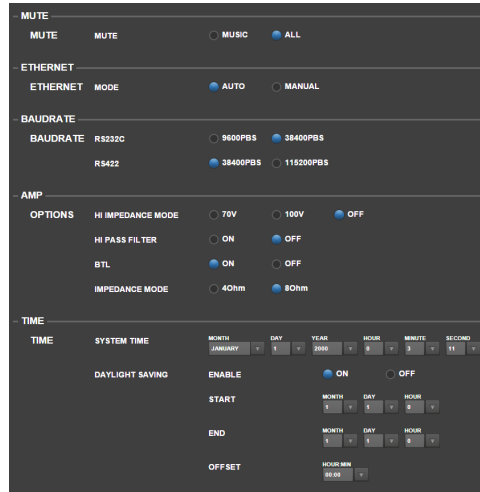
MUTE

MUTE MUTE MUSIC ALL

ETHERNET

ETHERNET MODE AUTO MANUAL

BAUDRATE

BAUDRATE RS232C 9600PBS 38400PBS

RS422 38400PBS 115200PBS

AMP

OPTIONS HI IMPEDANCE MODE 70V 100V OFF

HI PASS FILTER ON OFF

BTL ON OFF

IMPEDANCE MODE 4Ohm 8Ohm

TIME

TIME SYSTEM TIME MONTH JANUARY DAY 1 YEAR 2000 HOUR 8 MINUTE 3 SECOND 11

DAYLIGHT SAVING ENABLE ON OFF

START MONTH 1 DAY 1 HOUR 0

END MONTH 1 DAY 1 HOUR 0

OFFSET HOUR:MIN 00:00